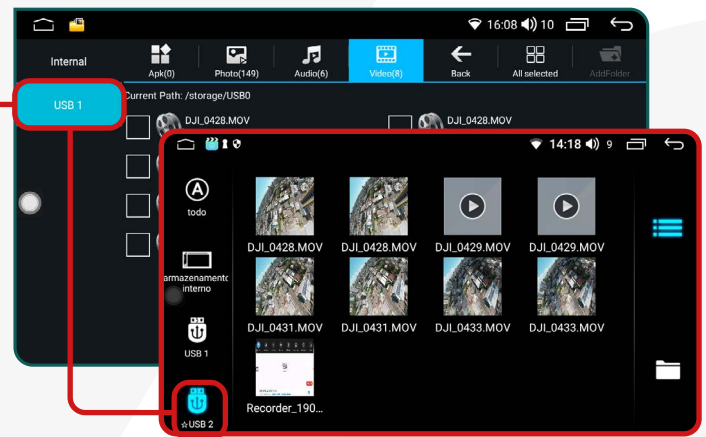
16:08 10

Internal

Apk(0)

Photo(149)

Audio(6)

Video(8)

Back

All selected

AddFolder

USB 1

Current Path: /storage/USB0

DJI_0428.MOV

DJI_0428.MOV

14:18 9

todo

armazenamento interno

USB 1

USB 2

DJI_0428.MOV

DJI_0428.MOV

DJI_0429.MOV

DJI_0429.MOV

DJI_0431.MOV

DJI_0431.MOV

DJI_0433.MOV

DJI_0433.MOV

Recorder_190...